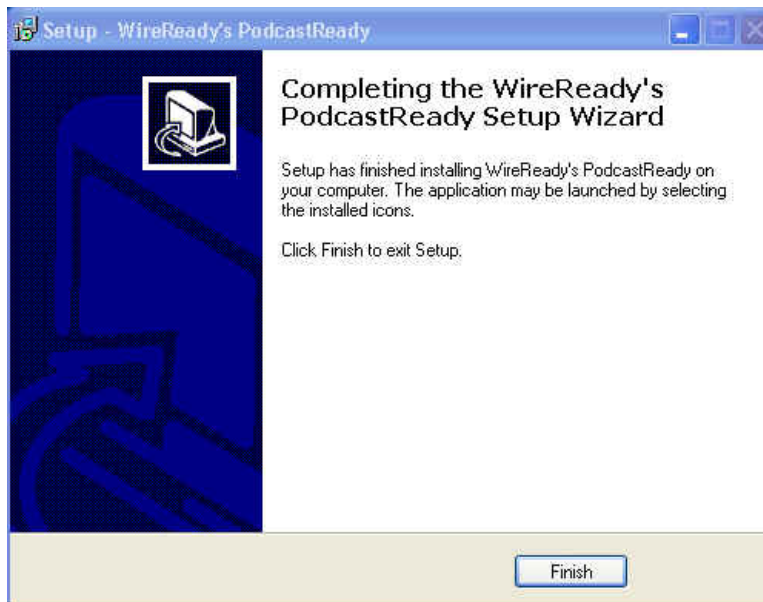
Setup - WireReady's PodcastReady

Completing the WireReady's PodcastReady Setup Wizard

Setup has finished installing WireReady's PodcastReady on your computer. The application may be launched by selecting the installed icons.

Click Finish to exit Setup.

Finish